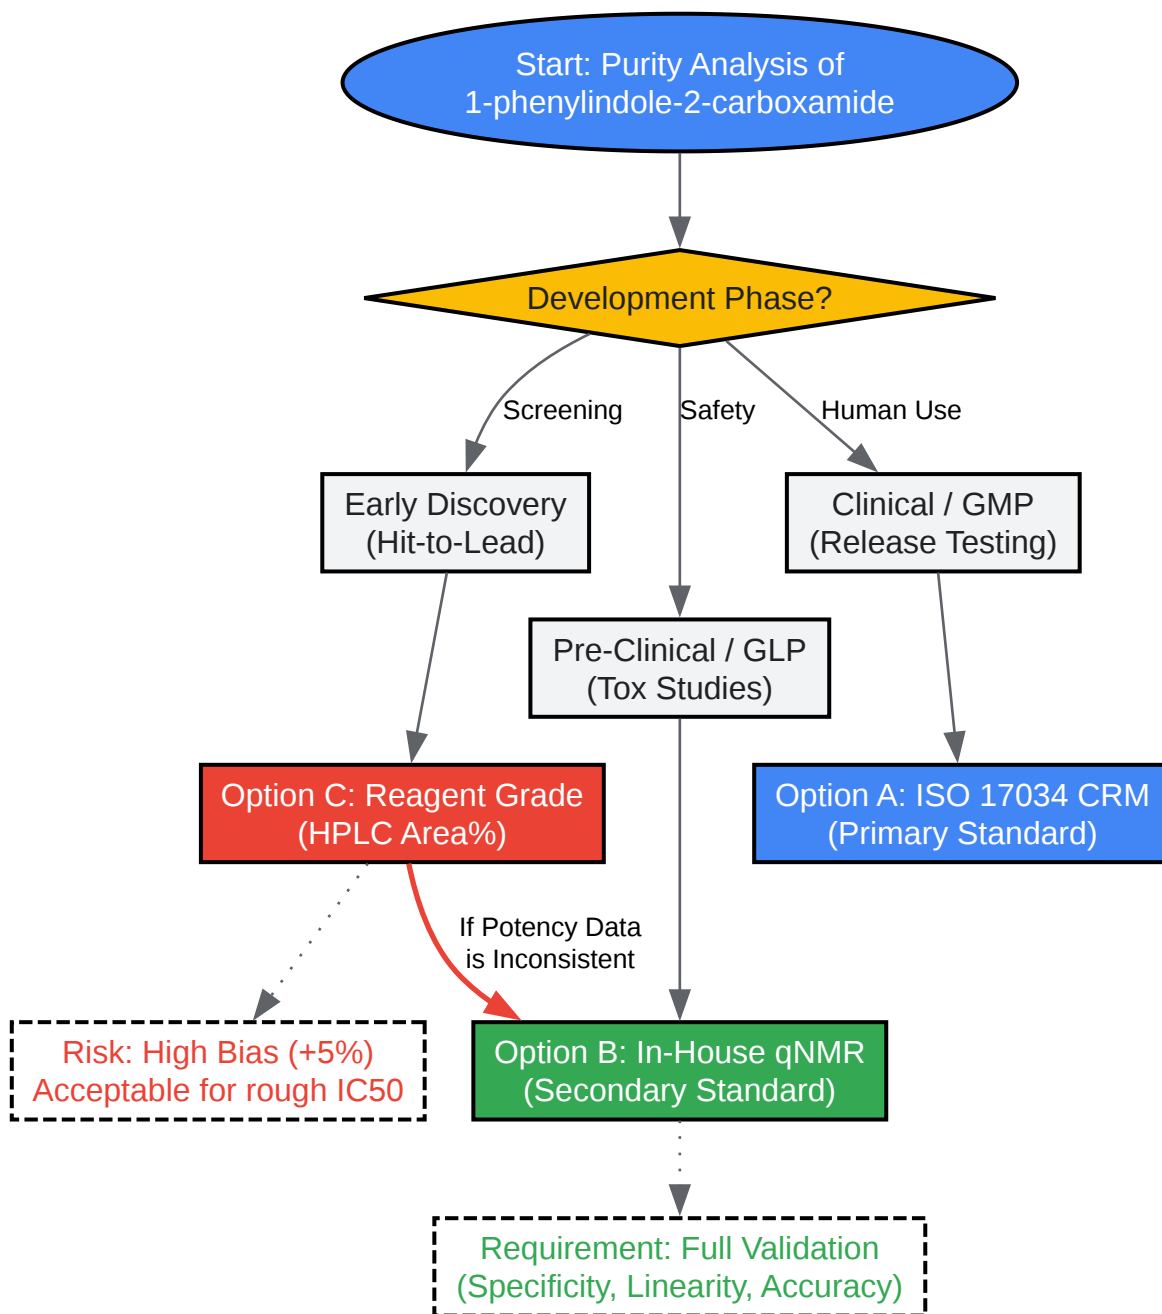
Start: Purity Analysis of 1-phenylindole-2-carboxamide

Development Phase?

Screening

Safety

Human Use

Early Discovery (Hit-to-Lead)

Clinical / GMP (Release Testing)

Pre-Clinical / GLP (Tox Studies)

Option C: Reagent Grade (HPLC Area%)

Option A: ISO 17034 CRM (Primary Standard)

If Potency Data is Inconsistent

Risk: High Bias (+5%) Acceptable for rough IC50

Option B: In-House qNMR (Secondary Standard)

Requirement: Full Validation (Specificity, Linearity, Accuracy)